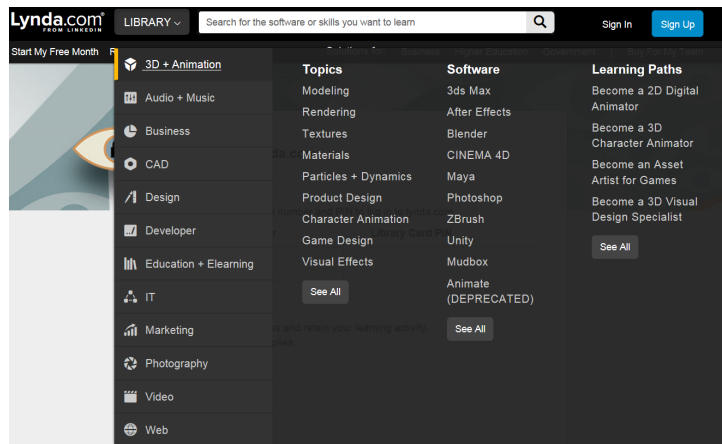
Lynda.com FROM LINKEDIN

LIBRARY

Search for the software or skills you want to learn

Sign In

Sign Up

Start My Free Month

3D + Animation

Audio + Music

Business

CAD

Design

Developer

Education + Elearning

IT

Marketing

Photography

Video

Web

Topics

Modeling

Rendering

Textures

Materials

Particles + Dynamics

Product Design

Character Animation

Game Design

Visual Effects

See All

Software

3ds Max

After Effects

Blender

CINEMA 4D

Maya

Photoshop

ZBrush

Unity

Mudbox

Animate (DEPRECATED)

See All

Learning Paths

Become a 2D Digital Animator

Become a 3D Character Animator

Become an Asset Artist for Games

Become a 3D Visual Design Specialist

See All